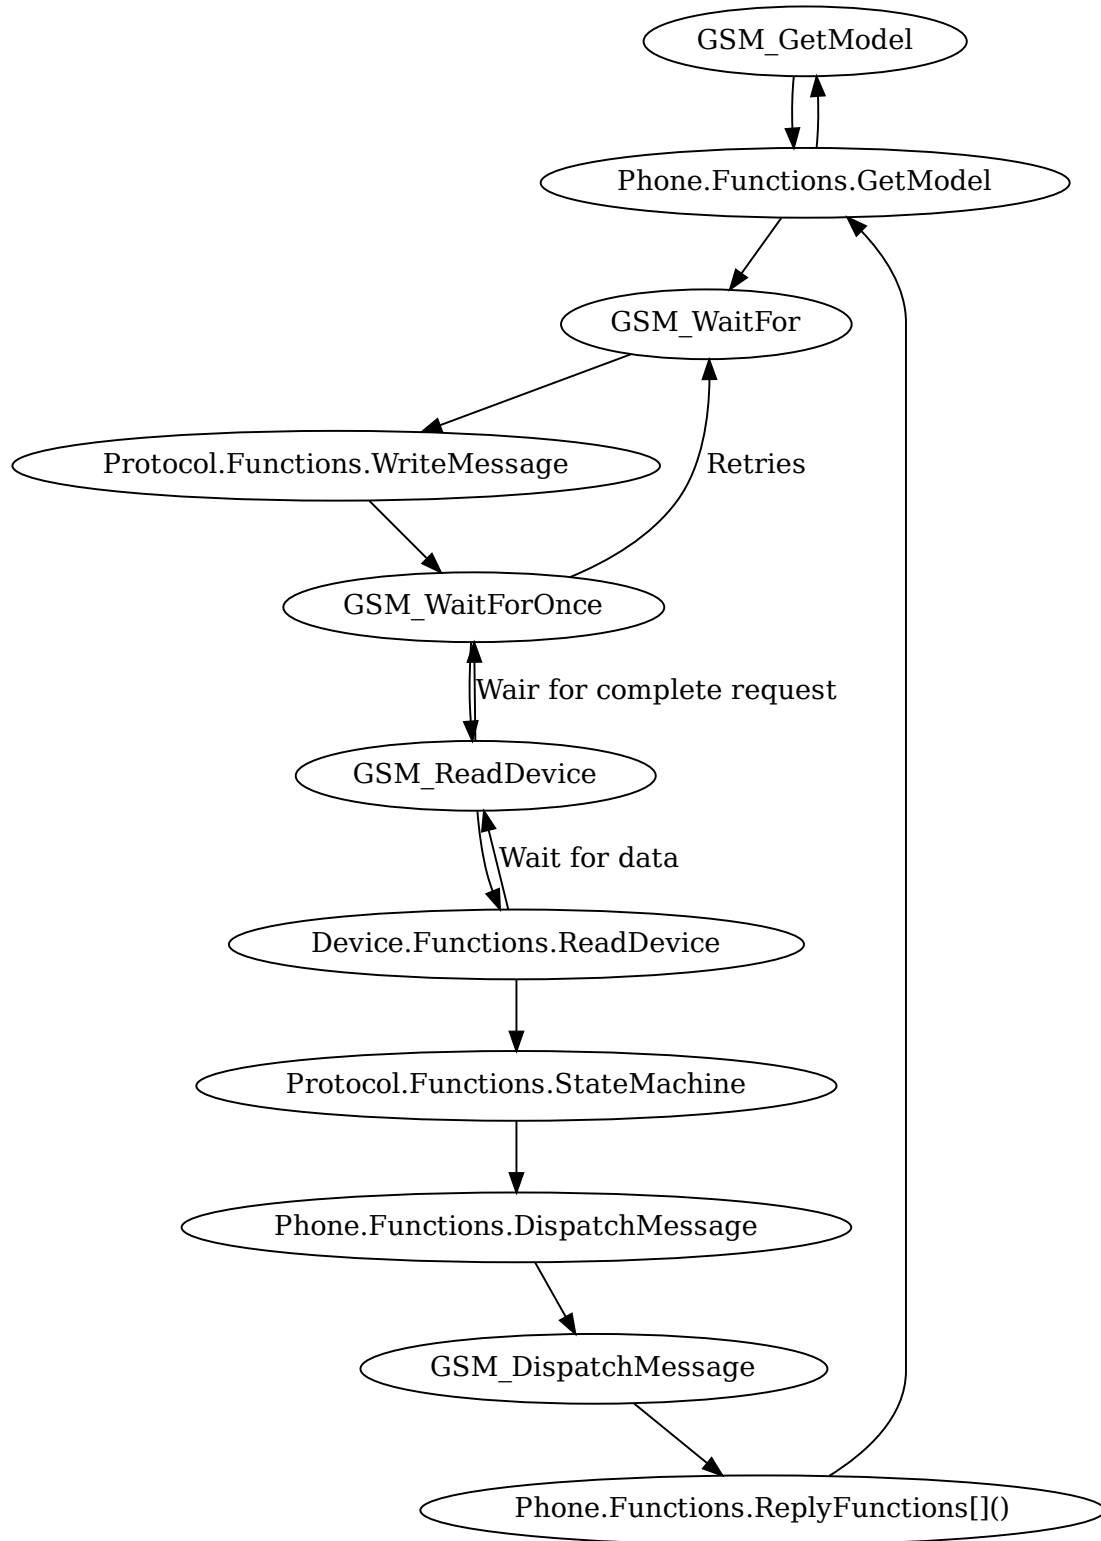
GSM_GetModel

Phone.Functions.GetModel

GSM_WaitFor

Protocol.Functions.WriteMessage

Retries

GSM_WaitForOnce

Wair for complete request

GSM_ReadDevice

Wait for data

Device.Functions.ReadDevice

Protocol.Functions.StateMachine

Phone.Functions.DispatchMessage

GSM_DispatchMessage

Phone.Functions.ReplyFunctions[]()